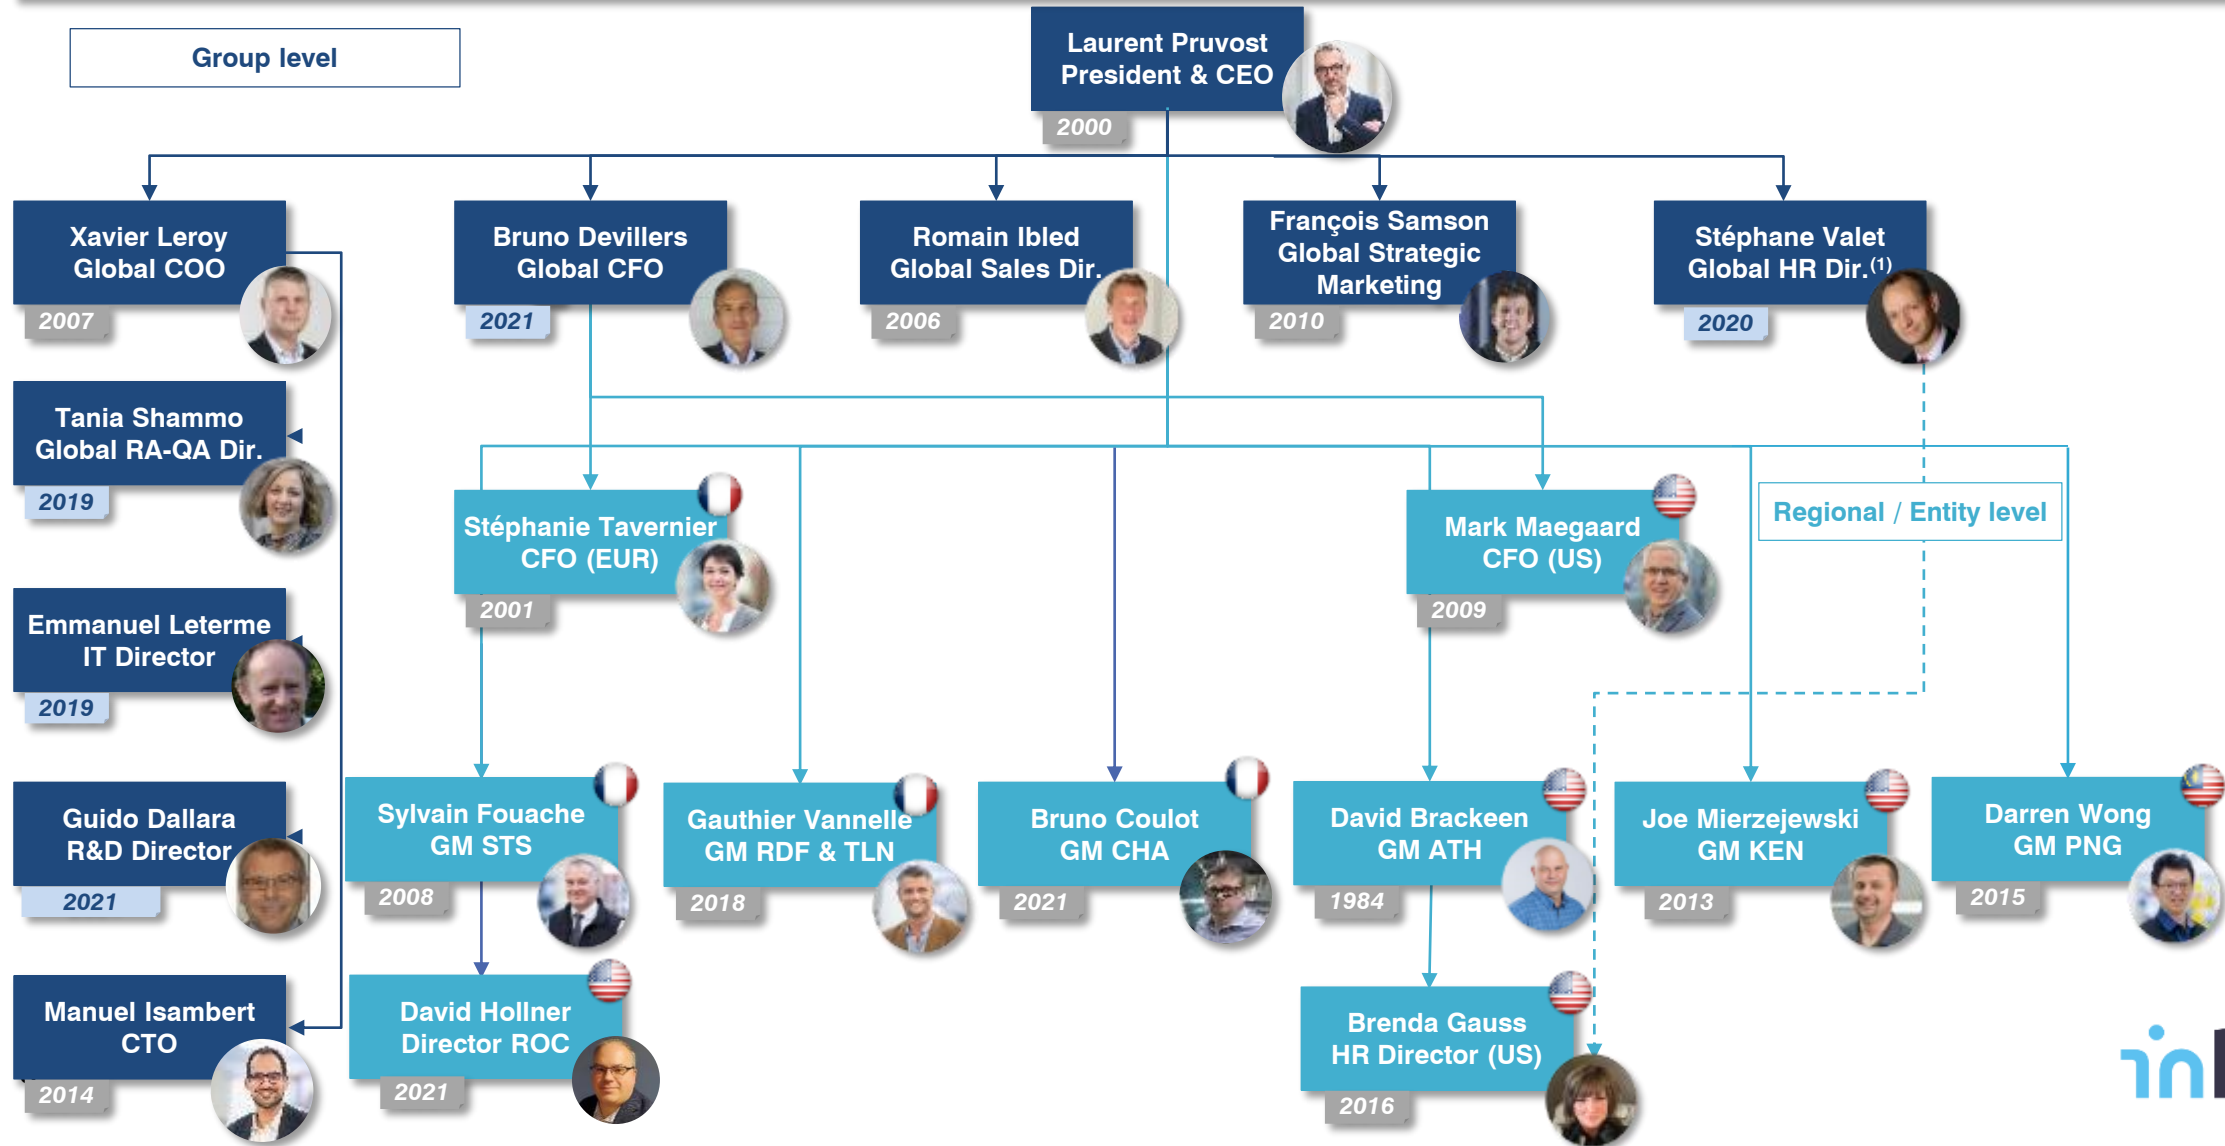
Group level

Laurent Pruvost
President & CEO
2000

Xavier Leroy
Global COO
2007

Bruno Devillers
Global CFO
2021

Romain Ibled
Global Sales Dir.
2006

François Samson
Global Strategic Marketing
2010

Stéphane Valet
Global HR Dir.$^{(1)}$
2020

Tania Shammo
Global RA-QA Dir.
2019

Emmanuel Leterme
IT Director
2019

Guido Dallara
R&D Director
2021

Manuel Isambert
CTO
2014

Stéphanie Tavernier
CFO (EUR)
2001

Mark Maegaard
CFO (US)
2009

Regional / Entity level

Sylvain Fouache
GM STS
2008

Gauthier Vannelle
GM RDF & TLN
2018

Bruno Coulot
GM CHA
2021

David Brackeen
GM ATH
1984

Joe Mierzejewski
GM KEN
2013

Darren Wong
GM PNG
2015

David Hollner
Director ROC
2021

Brenda Gauss
HR Director (US)
2016